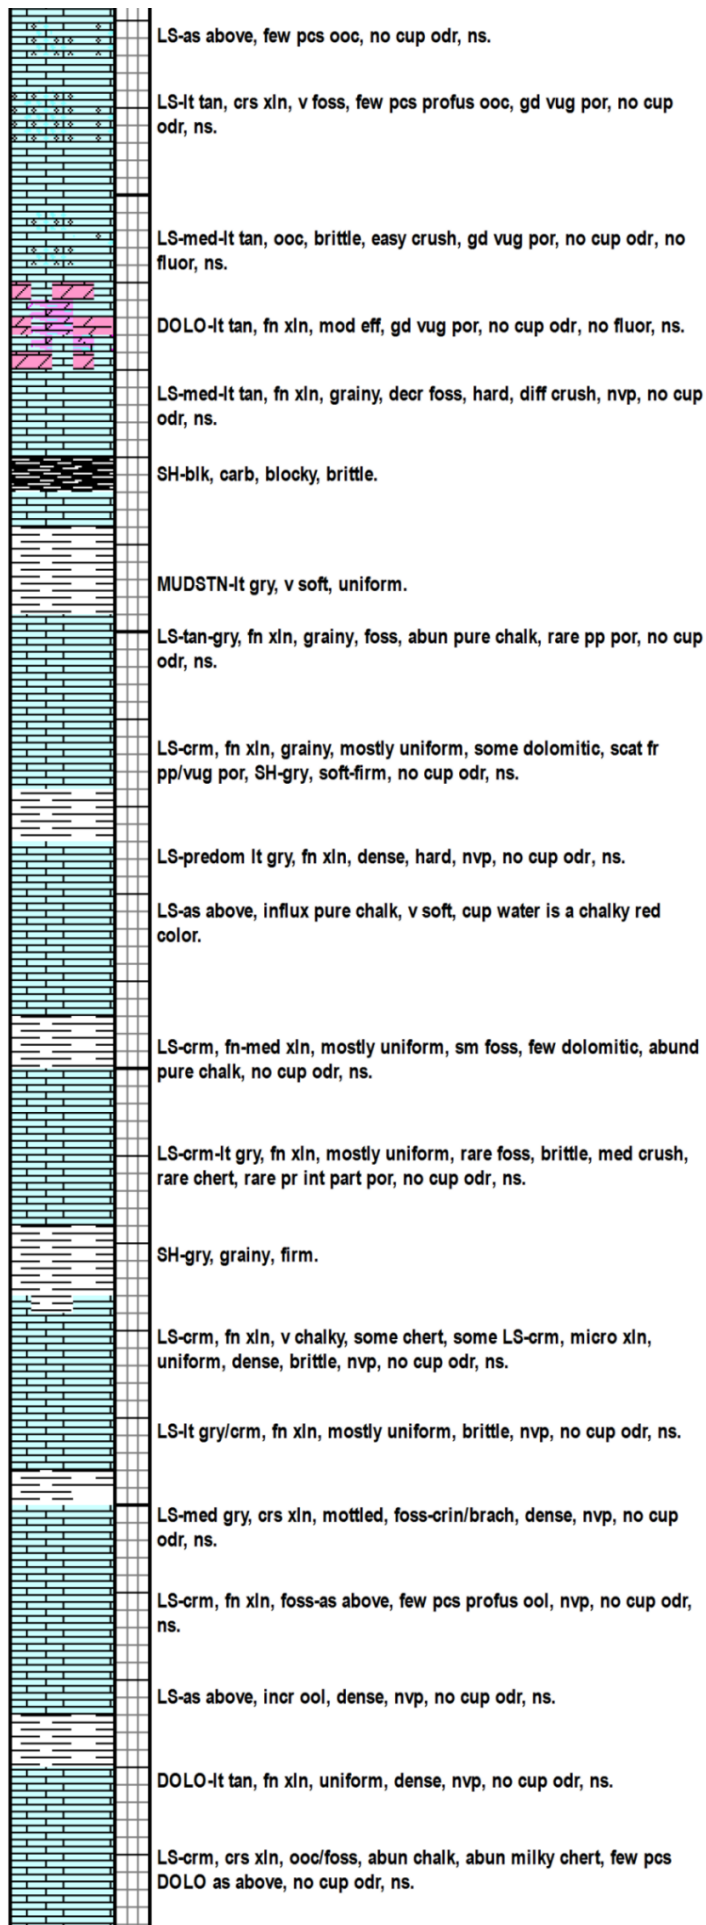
LS-as above, few pcs ooc, no cup odr, ns.

LS-lt tan, crs xln, v foss, few pcs profus ooc, gd vug por, no cup odr, ns.

LS-med-lt tan, ooc, brittle, easy crush, gd vug por, no cup odr, no fluor, ns.

DOLO-lt tan, fn xln, mod eff, gd vug por, no cup odr, no fluor, ns.

LS-med-lt tan, fn xln, grainy, decr foss, hard, diff crush, nvp, no cup odr, ns.

SH-blk, carb, blocky, brittle.

MUDSTN-lt gry, v soft, uniform.

LS-tan-gry, fn xln, grainy, foss, abun pure chalk, rare pp por, no cup odr, ns.

LS-crm, fn xln, grainy, mostly uniform, some dolomitic, scat fr pp/vug por, SH-gry, soft-firm, no cup odr, ns.

LS-predom lt gry, fn xln, dense, hard, nvp, no cup odr, ns.

LS-as above, influx pure chalk, v soft, cup water is a chalky red color.

LS-crm, fn-med xln, mostly uniform, sm foss, few dolomitic, abund pure chalk, no cup odr, ns.

LS-crm-lt gry, fn xln, mostly uniform, rare foss, brittle, med crush, rare chert, rare pr int part por, no cup odr, ns.

SH-gry, grainy, firm.

LS-crm, fn xln, v chalky, some chert, some LS-crm, micro xln, uniform, dense, brittle, nvp, no cup odr, ns.

LS-lt gry/crm, fn xln, mostly uniform, brittle, nvp, no cup odr, ns.

LS-med gry, crs xln, mottled, foss-crin/brach, dense, nvp, no cup odr, ns.

LS-crm, fn xln, foss-as above, few pcs profus ool, nvp, no cup odr, ns.

LS-as above, incr ool, dense, nvp, no cup odr, ns.

DOLO-lt tan, fn xln, uniform, dense, nvp, no cup odr, ns.

LS-crm, crs xln, ooc/foss, abun chalk, abun milky chert, few pcs DOLO as above, no cup odr, ns.